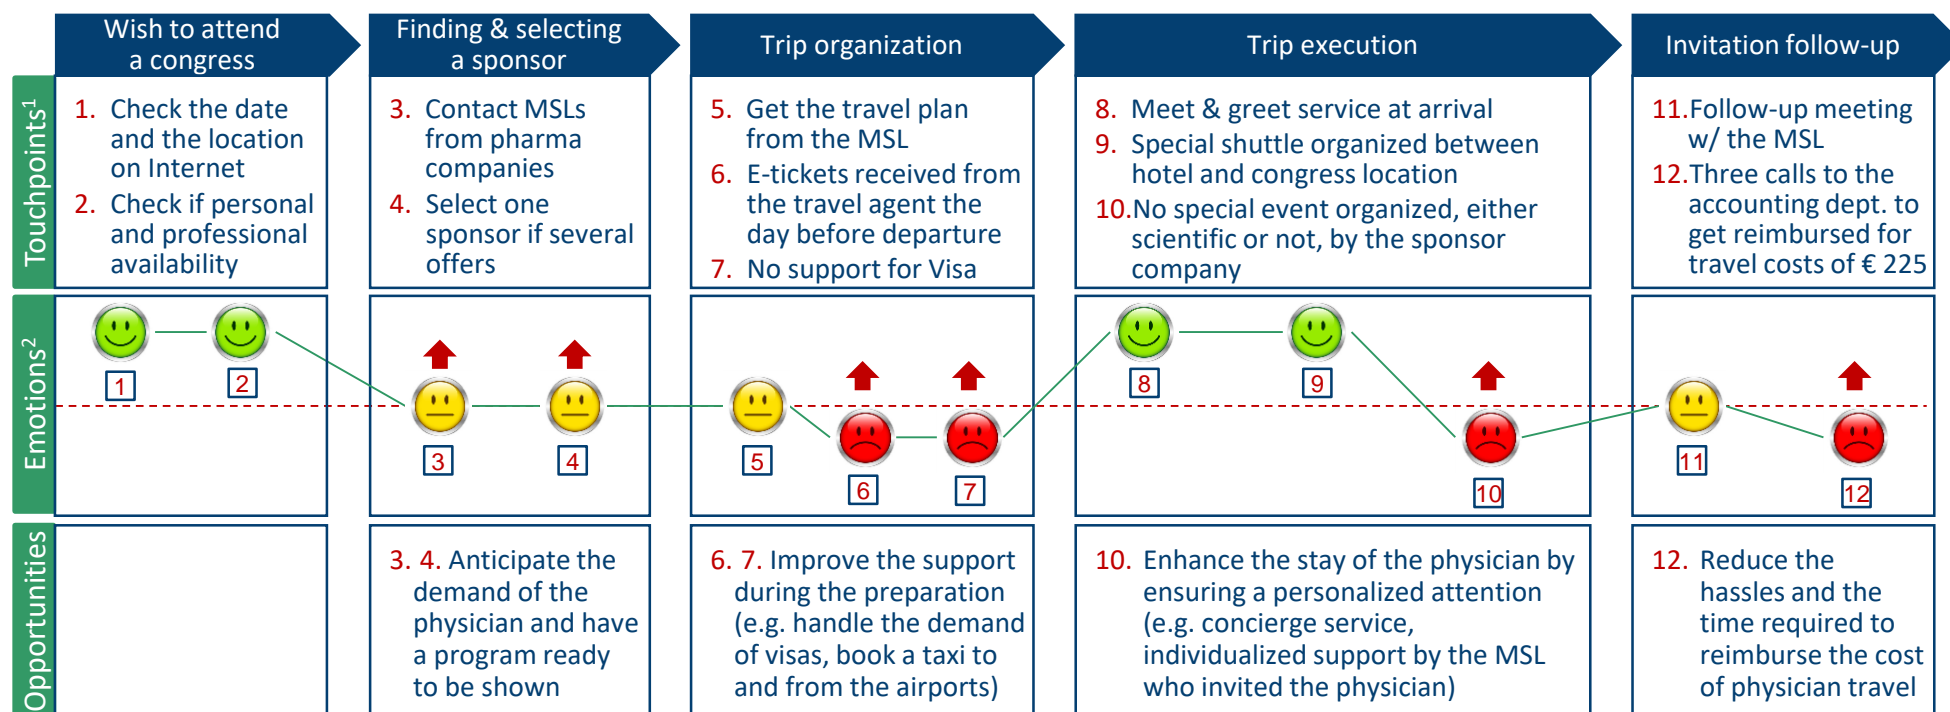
Wish to attend a congress

Finding & selecting a sponsor

Trip organization

Trip execution

Invitation follow-up

Touchpoints$^1$

1. Check the date and the location on Internet
2. Check if personal and professional availability

3. Contact MSLs from pharma companies
4. Select one sponsor if several offers

5. Get the travel plan from the MSL
6. E-tickets received from the travel agent the day before departure
7. No support for Visa

8. Meet & greet service at arrival
9. Special shuttle organized between hotel and congress location
10. No special event organized, either scientific or not, by the sponsor company

11. Follow-up meeting w/ the MSL
12. Three calls to the accounting dept. to get reimbursed for travel costs of € 225

Emotions$^2$

1 2 3 4 5 6 7 8 9 10 11 12

Opportunities

3. 4. Anticipate the demand of the physician and have a program ready to be shown

6. 7. Improve the support during the preparation (e.g. handle the demand of visas, book a taxi to and from the airports)

10. Enhance the stay of the physician by ensuring a personalized attention (e.g. concierge service, individualized support by the MSL who invited the physician)

12. Reduce the hassles and the time required to reimburse the cost of physician travel